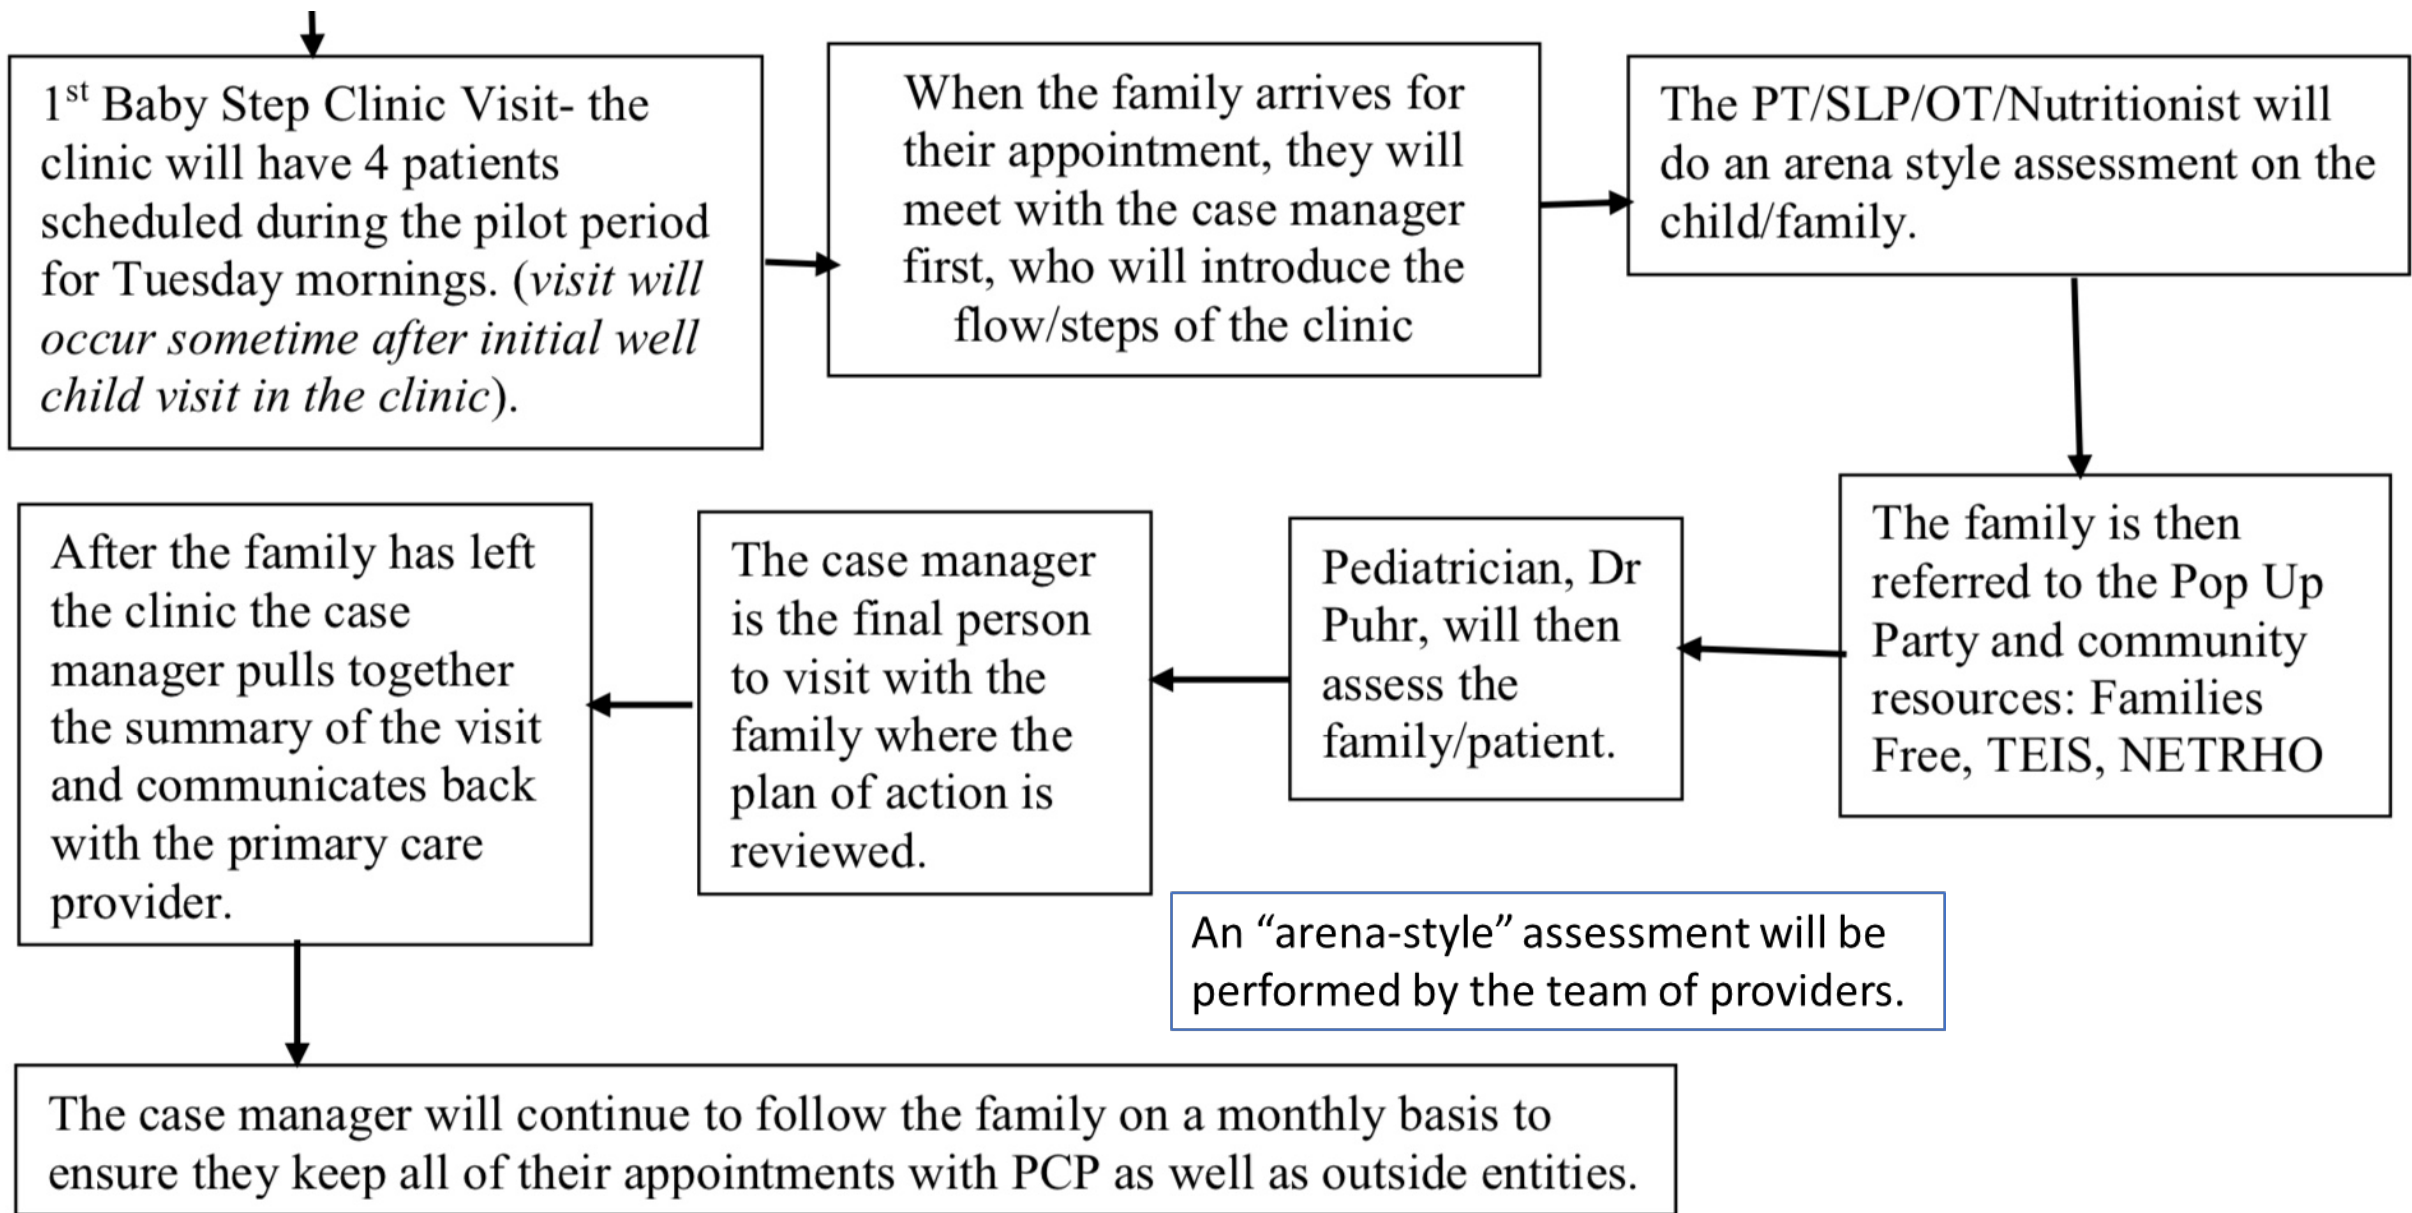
1$^{st}$ Baby Step Clinic Visit- the clinic will have 4 patients scheduled during the pilot period for Tuesday mornings. (*visit will occur sometime after initial well child visit in the clinic*).

When the family arrives for their appointment, they will meet with the case manager first, who will introduce the flow/steps of the clinic

The PT/SLP/OT/Nutritionist will do an arena style assessment on the child/family.

The family is then referred to the Pop Up Party and community resources: Families Free, TEIS, NETRHO

Pediatrician, Dr Puhr, will then assess the family/patient.

The case manager is the final person to visit with the family where the plan of action is reviewed.

After the family has left the clinic the case manager pulls together the summary of the visit and communicates back with the primary care provider.

An "arena-style" assessment will be performed by the team of providers.

The case manager will continue to follow the family on a monthly basis to ensure they keep all of their appointments with PCP as well as outside entities.